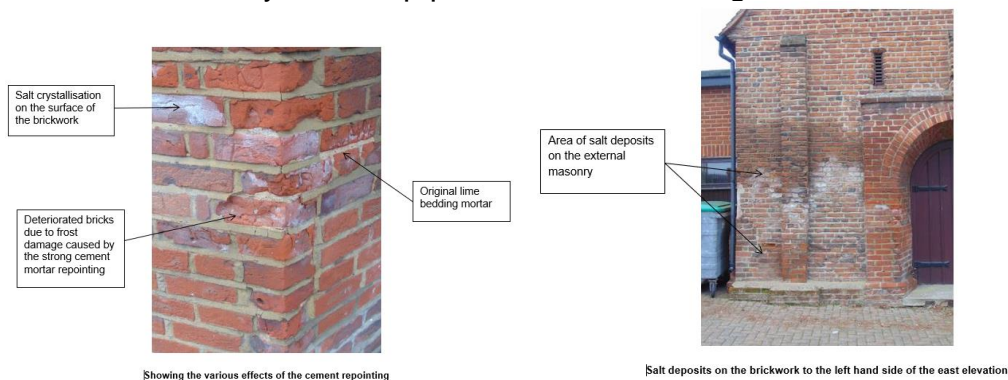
Salt crystallisation on the surface of the brickwork

Original lime bedding mortar

Deteriorated bricks due to frost damage caused by the strong cement mortar repointing

Showing the various effects of the cement repointing

Area of salt deposits on the external masonry

Salt deposits on the brickwork to the left hand side of the east elevation